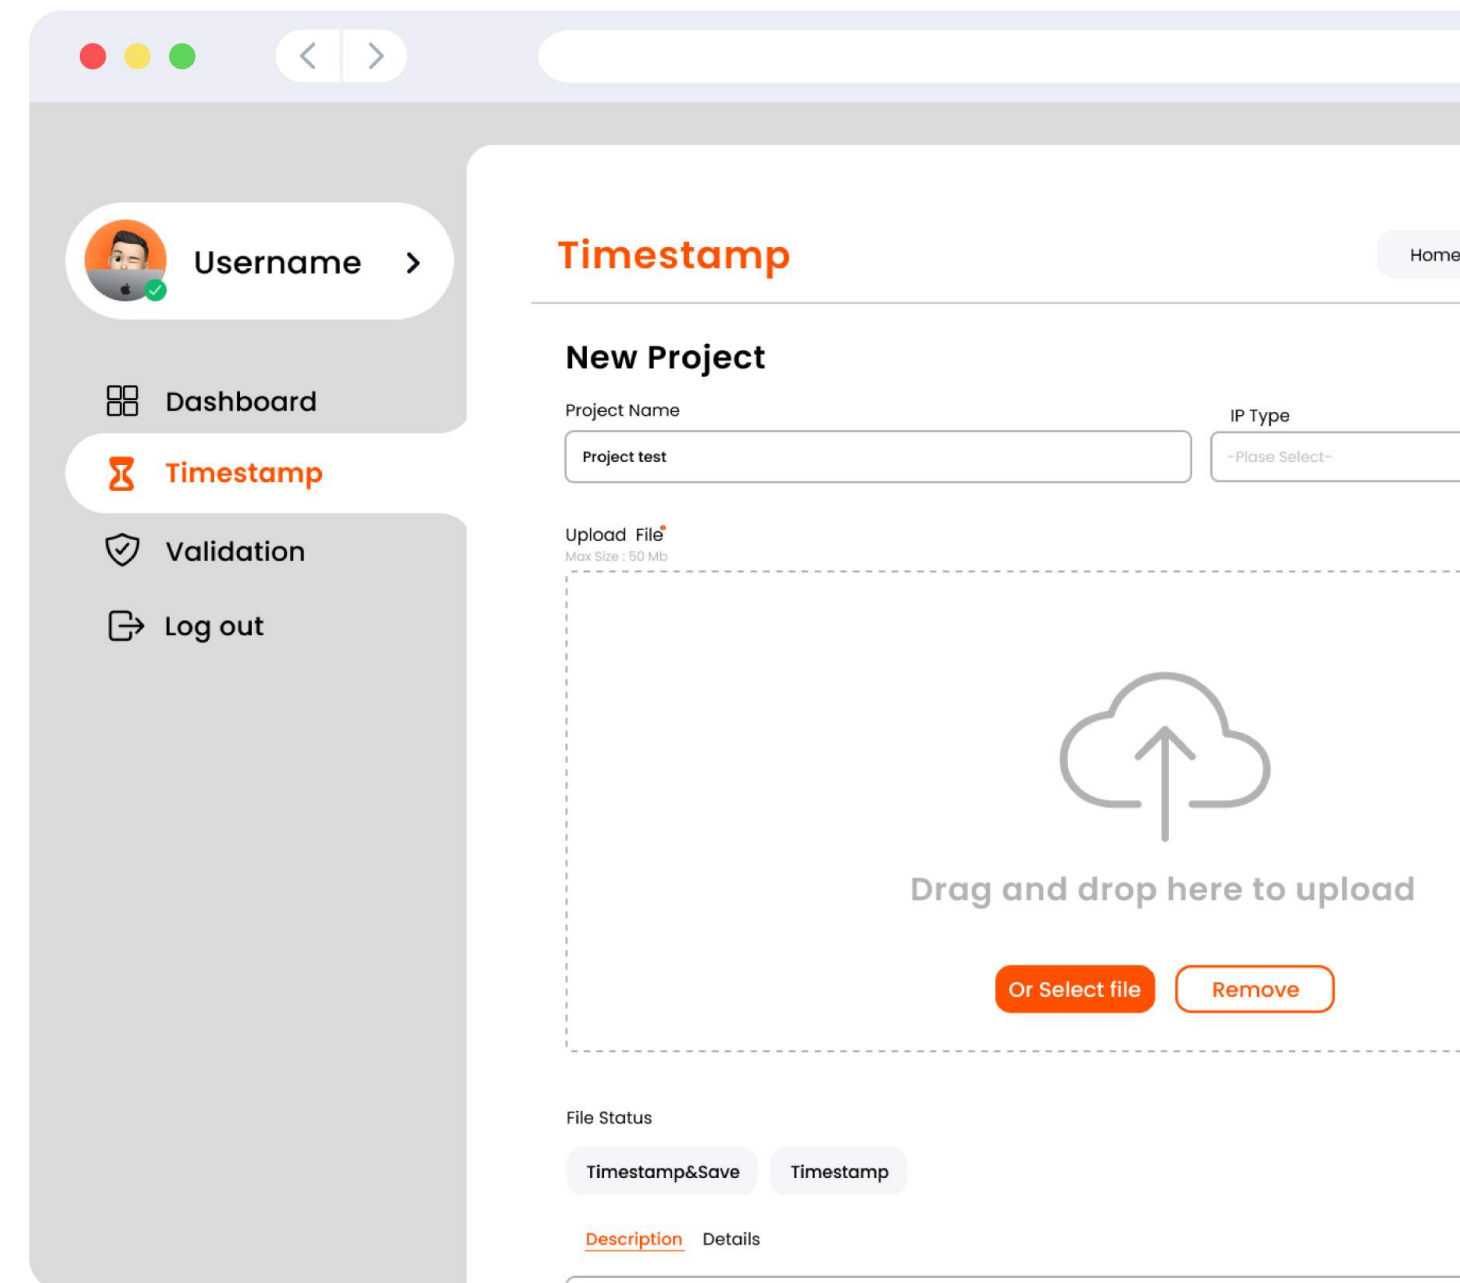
Username

Dashboard

Timestamp

Validation

Log out

Timestamp

Home

New Project

Project Name

Project test

IP Type

-Plase Select-

Upload File

Max Size : 50 Mb

Drag and drop here to upload

Or Select file

Remove

File Status

Timestamp&Save

Timestamp

Description

Details